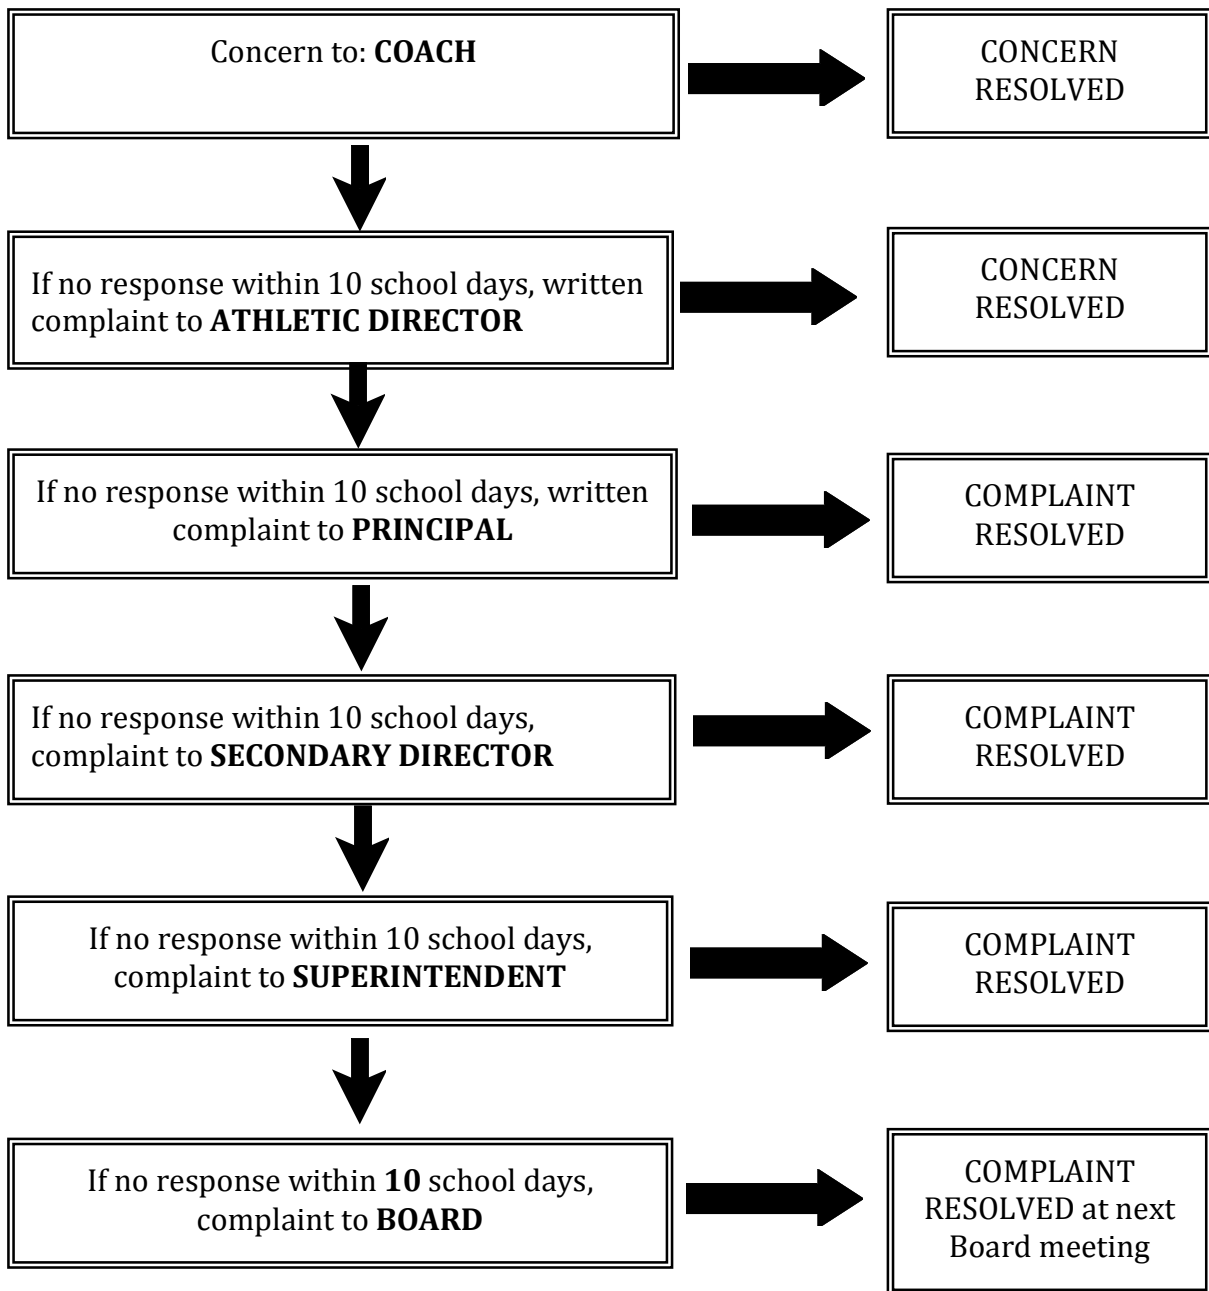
Concern to: **COACH**

CONCERN RESOLVED

If no response within 10 school days, written complaint to **ATHLETIC DIRECTOR**

CONCERN RESOLVED

If no response within 10 school days, written complaint to **PRINCIPAL**

COMPLAINT RESOLVED

If no response within 10 school days, complaint to **SECONDARY DIRECTOR**

COMPLAINT RESOLVED

If no response within 10 school days, complaint to **SUPERINTENDENT**

COMPLAINT RESOLVED

If no response within **10** school days, complaint to **BOARD**

COMPLAINT RESOLVED at next Board meeting